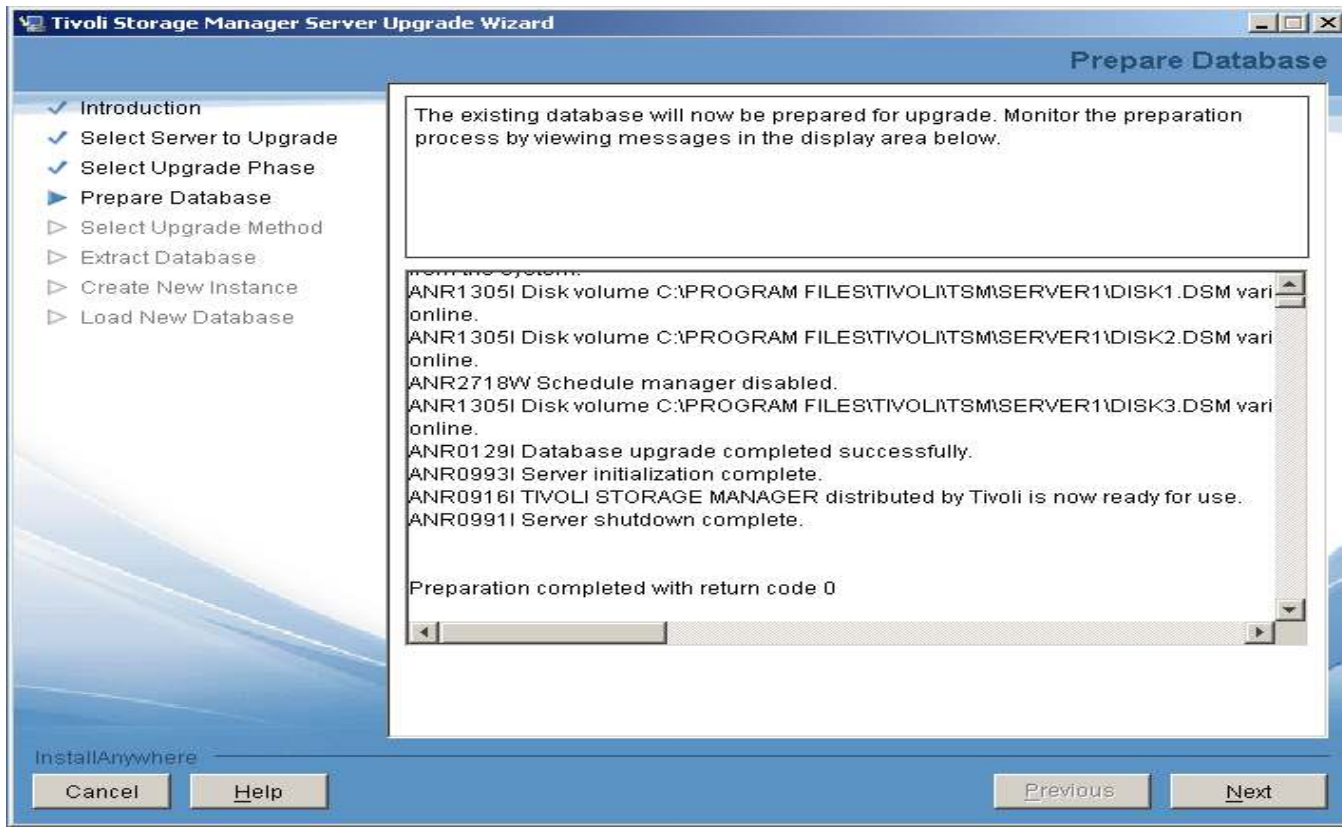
Tivoli Storage Manager Server Upgrade Wizard

Prepare Database

Introduction
Select Server to Upgrade
Select Upgrade Phase
Prepare Database
Select Upgrade Method
Extract Database
Create New Instance
Load New Database

The existing database will now be prepared for upgrade. Monitor the preparation process by viewing messages in the display area below.

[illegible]
ANR1305I Disk volume C:\PROGRAM FILES\TIVOLI\TSM\SERVER1\DISK1.DSM vari
online.
ANR1305I Disk volume C:\PROGRAM FILES\TIVOLI\TSM\SERVER1\DISK2.DSM vari
online.
ANR2718W Schedule manager disabled.
ANR1305I Disk volume C:\PROGRAM FILES\TIVOLI\TSM\SERVER1\DISK3.DSM vari
online.
ANR0129I Database upgrade completed successfully.
ANR0993I Server initialization complete.
ANR0916I TIVOLI STORAGE MANAGER distributed by Tivoli is now ready for use.
ANR0991I Server shutdown complete.

Preparation completed with return code 0

InstallAnywhere
Cancel
Help
Previous
Next